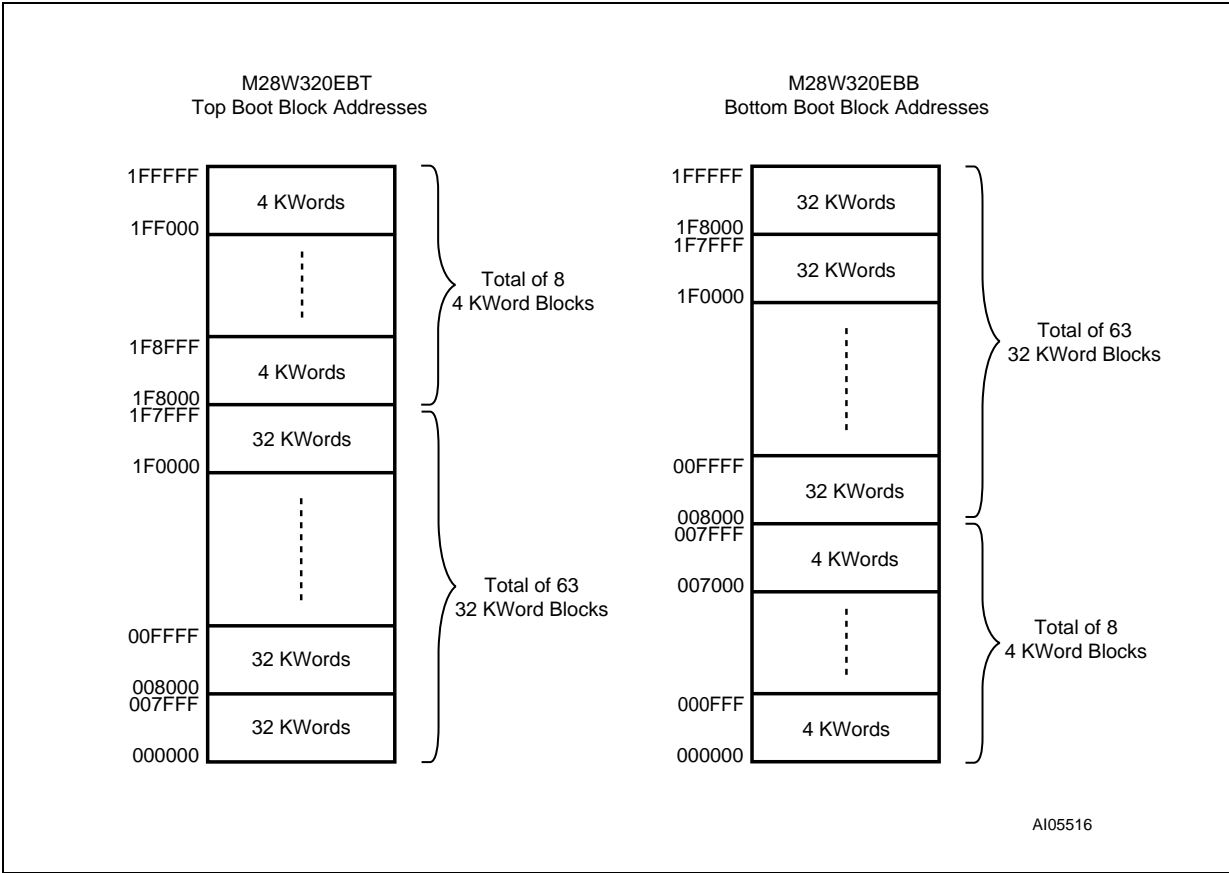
M28W320EBT
Top Boot Block Addresses

1FFFFF
4 KWords
1FF000
1F8FFF
4 KWords
1F8000
1F7FFF
32 KWords
1F0000
00FFFF
32 KWords
008000
007FFF
32 KWords
000000

Total of 8
4 KWord Blocks

Total of 63
32 KWord Blocks

M28W320EBB
Bottom Boot Block Addresses

1FFFFF
32 KWords
1F8000
1F7FFF
32 KWords
1F0000
00FFFF
32 KWords
008000
007FFF
4 KWords
007000
000FFF
4 KWords
000000

Total of 63
32 KWord Blocks

Total of 8
4 KWord Blocks

AI05516